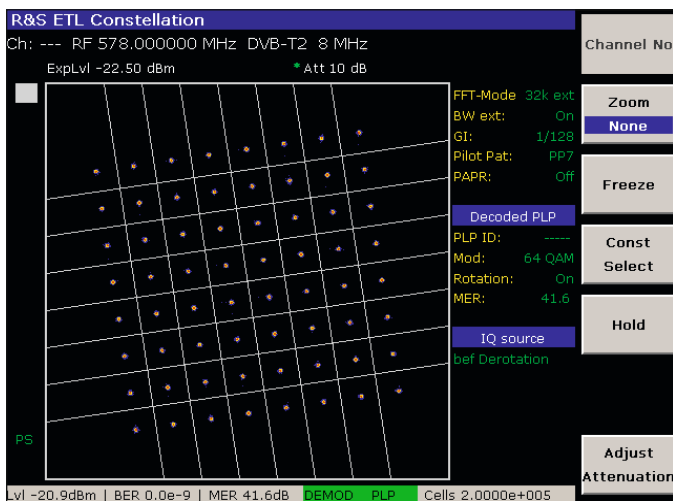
R&S ETL Constellation

Ch: --- RF 578.000000 MHz DVB-T2 8 MHz

ExpLvl -22.50 dBm

• Att 10 dB

FFT-Mode 32k ext
BW ext: On
GI: 1/128
Pilot Pat: PP7
PAPR: Off

Decoded PLP

PLP ID: -----
Mod: 64 QAM
Rotation: On
MER: 41.6

IQ source

bef Derotation

PS

Lvl -20.9dBm | BER 0.0e-9 | MER 41.6dB DEMOD PLP Cells 2.0000e+005

Channel No

Zoom
None

Freeze

Const Select

Hold

Adjust Attenuation